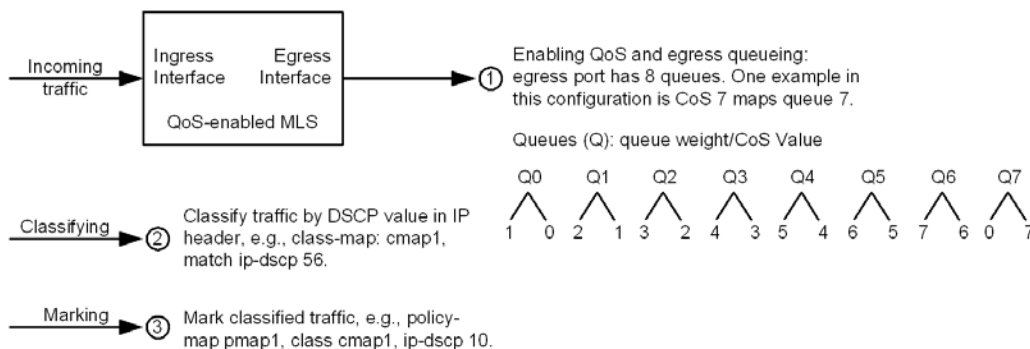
Incoming traffic

Ingress Interface

Egress Interface

QoS-enabled MLS

① Enabling QoS and egress queueing: egress port has 8 queues. One example in this configuration is CoS 7 maps queue 7.

Queues (Q): queue weight/CoS Value

Q0 Q1 Q2 Q3 Q4 Q5 Q6 Q7

1 0 2 1 3 2 4 3 5 4 6 5 7 6 0 7

Classifying ② Classify traffic by DSCP value in IP header, e.g., class-map: cmap1, match ip-dscp 56.

Marking ③ Mark classified traffic, e.g., policy-map pmap1, class cmap1, ip-dscp 10.